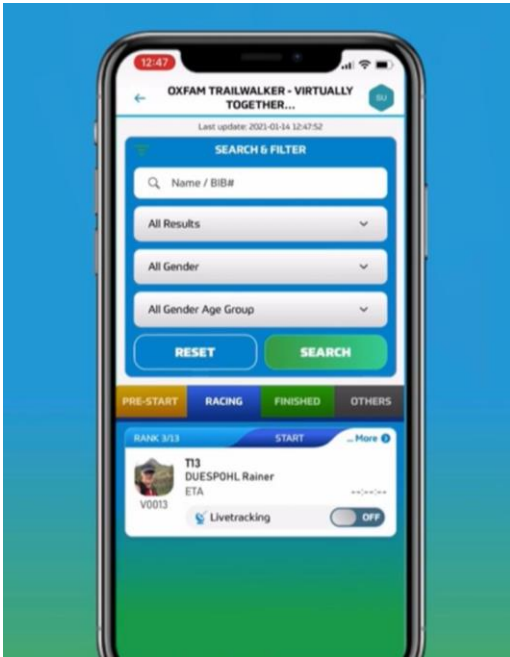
12:47

OXFAM TRAILWALKER - VIRTUALLY TOGETHER...

SU

Last update: 2021-01-14 12:47:52

SEARCH & FILTER

Name / BIB#

All Results

All Gender

All Gender Age Group

RESET

SEARCH

PRE-START

RACING

FINISHED

OTHERS

RANK 3/13

START

... More

T13

DUESPOHL Rainer

ETA

--:--:--

V0013

Livetracking

OFF